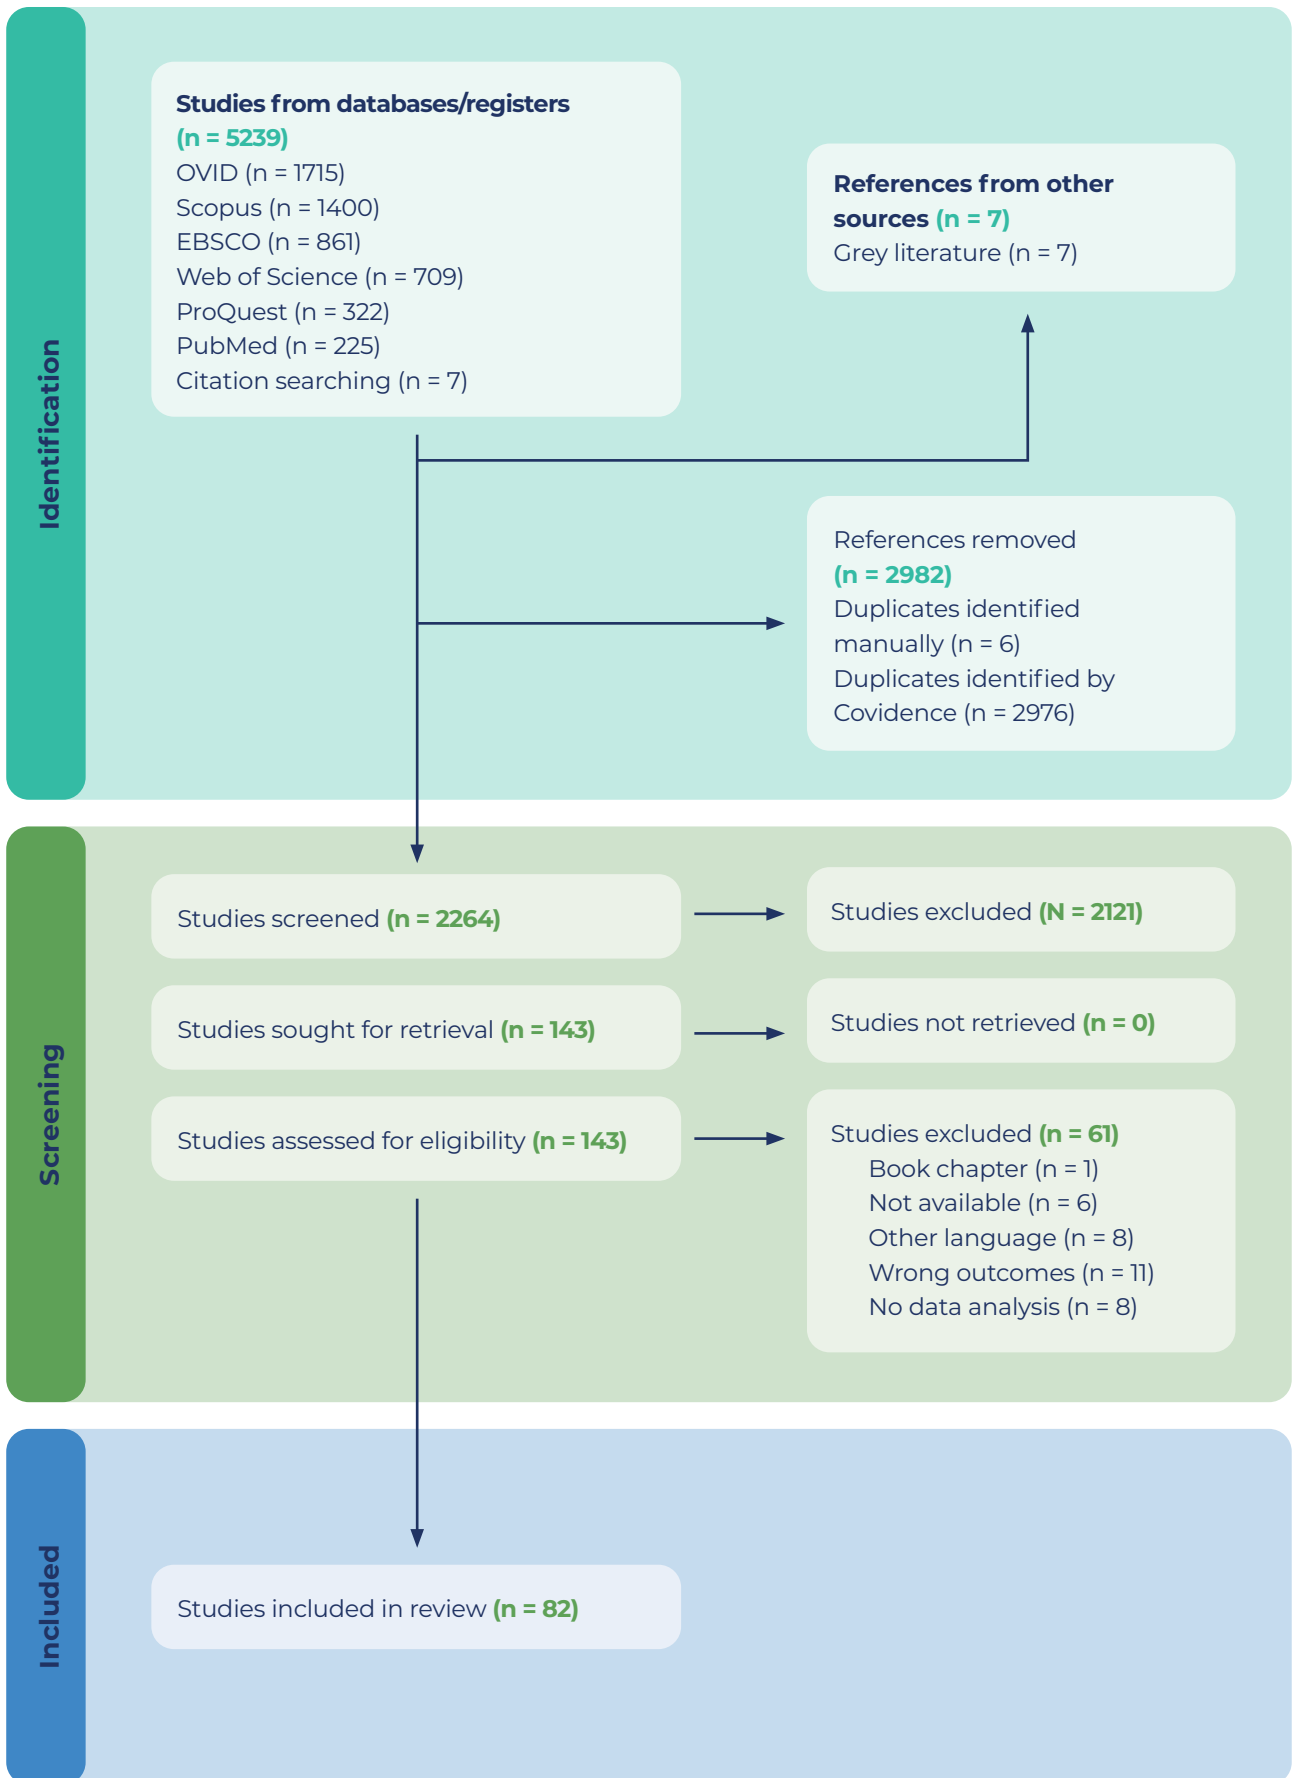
Identification

Studies from databases/registers (n = 5239)
OVID (n = 1715)
Scopus (n = 1400)
EBSCO (n = 861)
Web of Science (n = 709)
ProQuest (n = 322)
PubMed (n = 225)
Citation searching (n = 7)

References from other sources (n = 7)
Grey literature (n = 7)

References removed (n = 2982)
Duplicates identified manually (n = 6)
Duplicates identified by Covidence (n = 2976)

Screening

Studies screened (n = 2264)

Studies excluded (N = 2121)

Studies sought for retrieval (n = 143)

Studies not retrieved (n = 0)

Studies assessed for eligibility (n = 143)

Studies excluded (n = 61)
Book chapter (n = 1)
Not available (n = 6)
Other language (n = 8)
Wrong outcomes (n = 11)
No data analysis (n = 8)

Included

Studies included in review (n = 82)